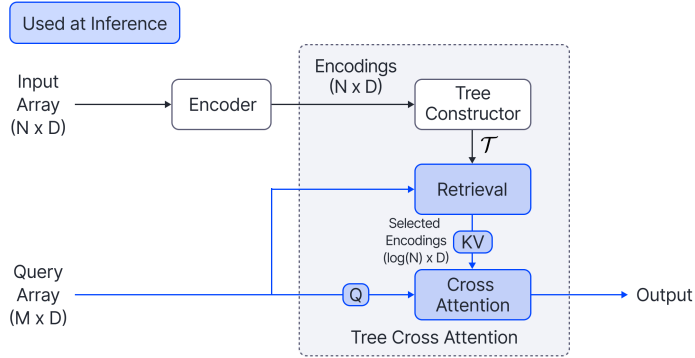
Used at Inference

Input Array (N x D)

Encoder

Encodings (N x D)

Tree Constructor

$\mathcal{T}$

Retrieval

Selected Encodings (log(N) x D)

KV

Query Array (M x D)

Q

Cross Attention

Output

Tree Cross Attention